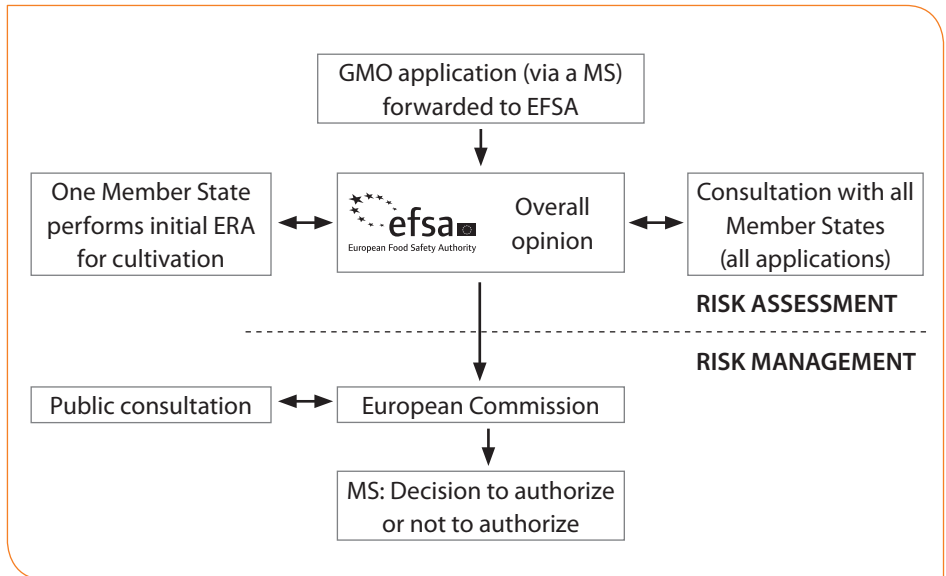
GMO application (via a MS) forwarded to EFSA

One Member State performs initial ERA for cultivation

efsa
European Food Safety Authority

Overall opinion

Consultation with all Member States (all applications)

RISK ASSESSMENT

RISK MANAGEMENT

Public consultation

European Commission

MS: Decision to authorize or not to authorize